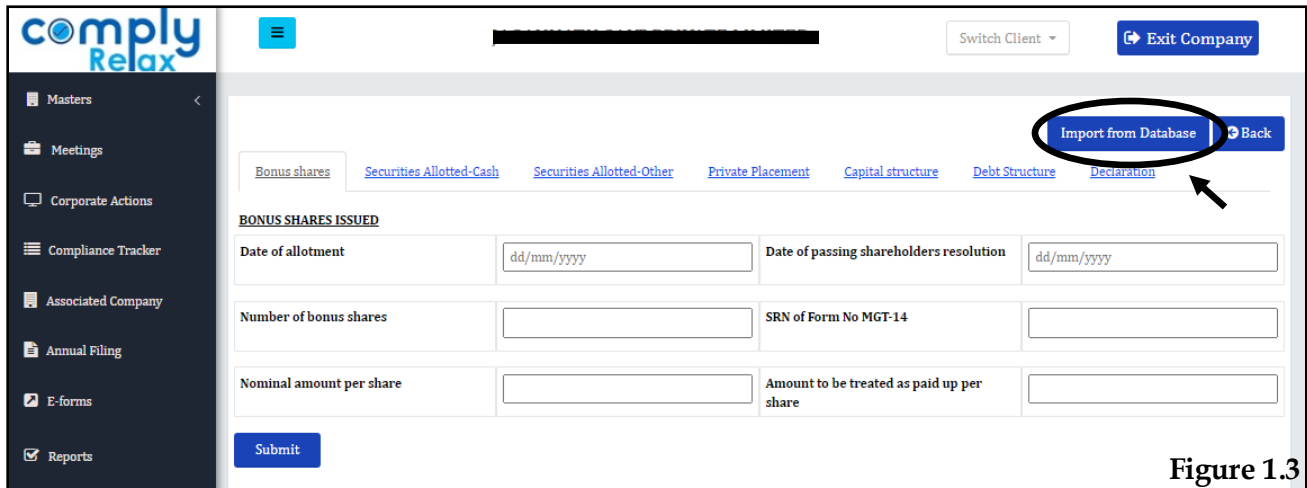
comply Relax

≡

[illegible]

Switch Client

Exit Company

Masters

Meetings

Corporate Actions

Compliance Tracker

Associated Company

Annual Filing

E-forms

Reports

Import from Database

Back

Bonus shares | Securities Allotted-Cash | Securities Allotted-Other | Private Placement | Capital structure | Debt Structure | Declaration

BONUS SHARES ISSUED

| Date of allotment | dd/mm/yyyy | Date of passing shareholders resolution | dd/mm/yyyy |
|---|---|---|---|
| Number of bonus shares | | SRN of Form No MGT-14 | |
| Nominal amount per share | | Amount to be treated as paid up per share | |

Submit

Figure 1.3